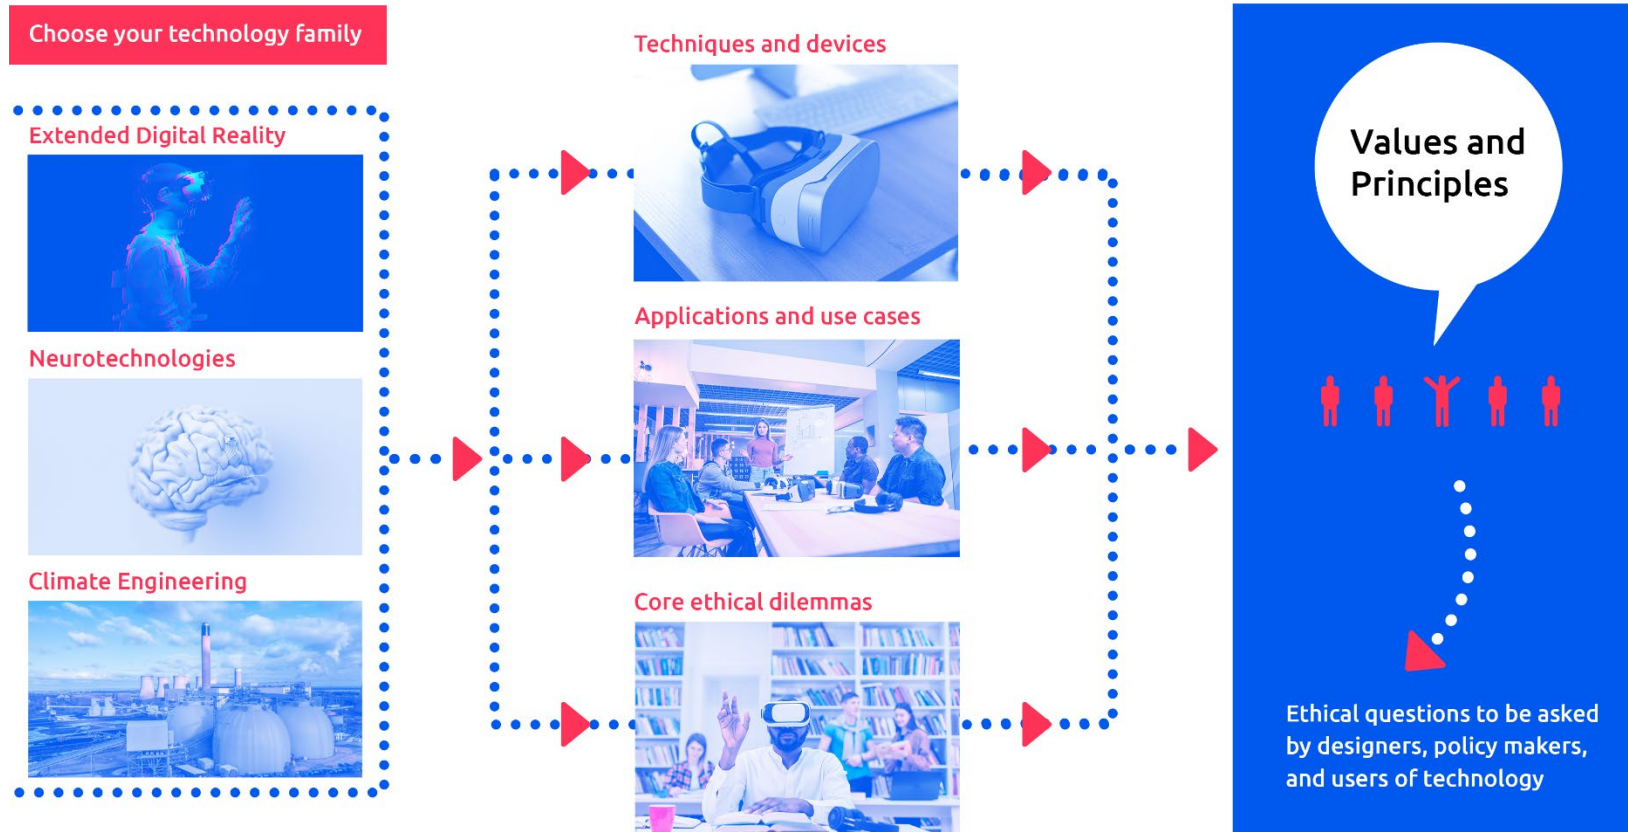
Choose your technology family

Extended Digital Reality

Neurotechnologies

Climate Engineering

Techniques and devices

Applications and use cases

Core ethical dilemmas

Values and Principles

Ethical questions to be asked by designers, policy makers, and users of technology